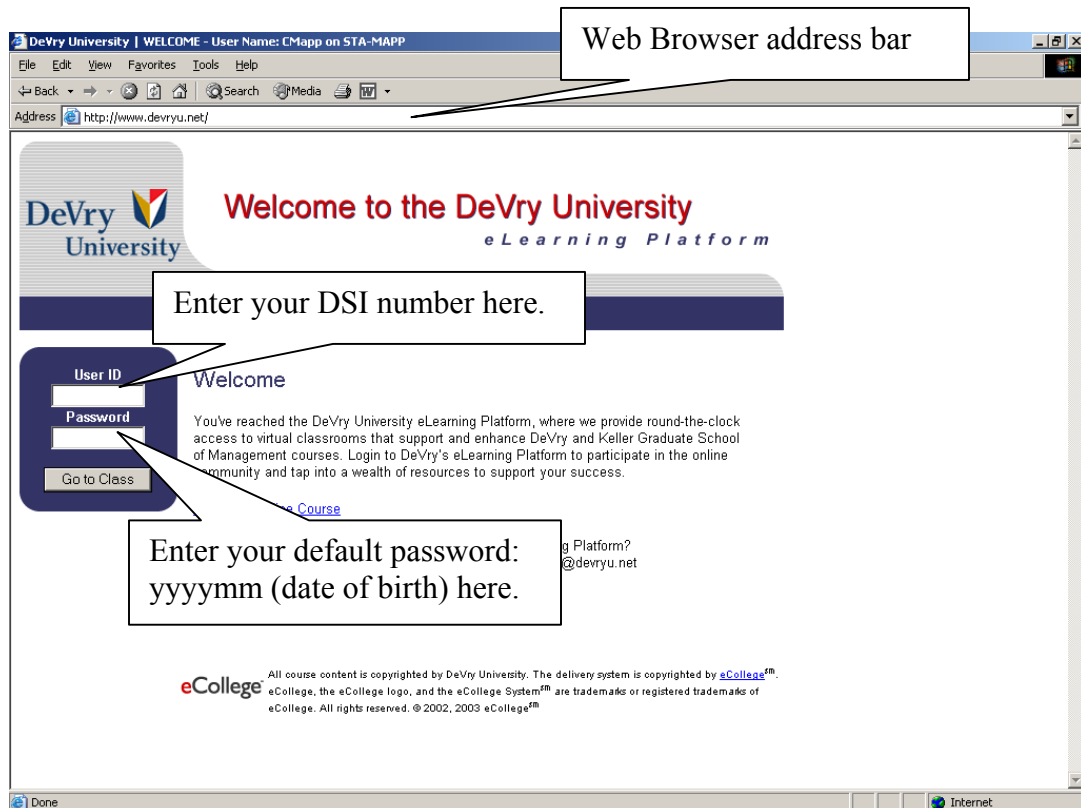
DeVry University | WELCOME - User Name: CMapp on STA-MAPP

Web Browser address bar

File Edit View Favorites Tools Help

Back Search Media

Address http://www.devryu.net/

DeVry University

Welcome to the DeVry University

eLearning Platform

Enter your DSI number here.

User ID

Password

Go to Class

Welcome

You've reached the DeVry University eLearning Platform, where we provide round-the-clock access to virtual classrooms that support and enhance DeVry and Keller Graduate School of Management courses. Login to DeVry's eLearning Platform to participate in the online community and tap into a wealth of resources to support your success.

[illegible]e Course

Enter your default password: yyyymm (date of birth) here.

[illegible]g Platform?

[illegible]@devryu.net

eCollege

All course content is copyrighted by DeVry University. The delivery system is copyrighted by eCollege$^{sm}$. eCollege, the eCollege logo, and the eCollege System$^{sm}$ are trademarks or registered trademarks of eCollege. All rights reserved. © 2002, 2003 eCollege$^{sm}$

Done

Internet